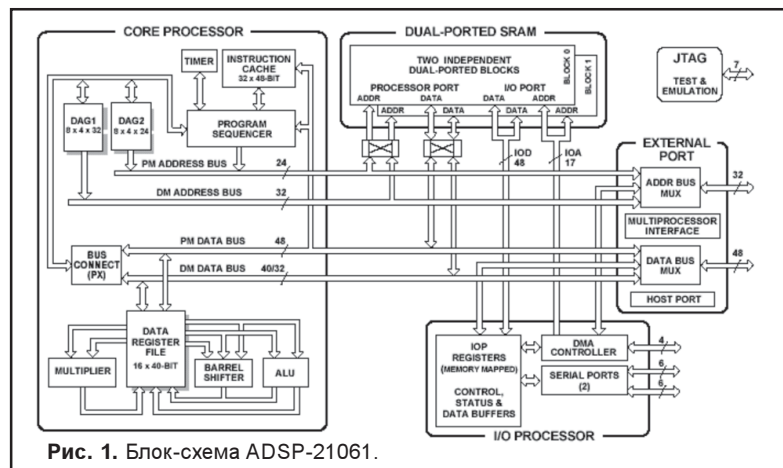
CORE PROCESSOR

TIMER

INSTRUCTION CACHE 32 x 48-BIT

DAG1 8 x 4 x 32

DAG2 8 x 4 x 24

PROGRAM SEQUENCER

PM ADDRESS BUS 24

DM ADDRESS BUS 32

BUS CONNECT (PX)

PM DATA BUS 48

DM DATA BUS 40/32

DATA REGISTER FILE 16 x 40-BIT

MULTIPLIER

BARREL SHIFTER

ALU

DUAL-PORTED SRAM

TWO INDEPENDENT DUAL-PORTED BLOCKS

BLOCK 0

BLOCK 1

PROCESSOR PORT

I/O PORT

ADDR DATA DATA ADDR

DATA ADDR

IOD 48

IOA 17

JTAG

TEST & EMULATION

7

EXTERNAL PORT

ADDR BUS MUX

32

MULTIPROCESSOR INTERFACE

DATA BUS MUX

48

HOST PORT

IOP REGISTERS (MEMORY MAPPED)

CONTROL, STATUS & DATA BUFFERS

DMA CONTROLLER

4

SERIAL PORTS (2)

6

6

I/O PROCESSOR

**Рис. 1.** Блок-схема ADSP-21061.